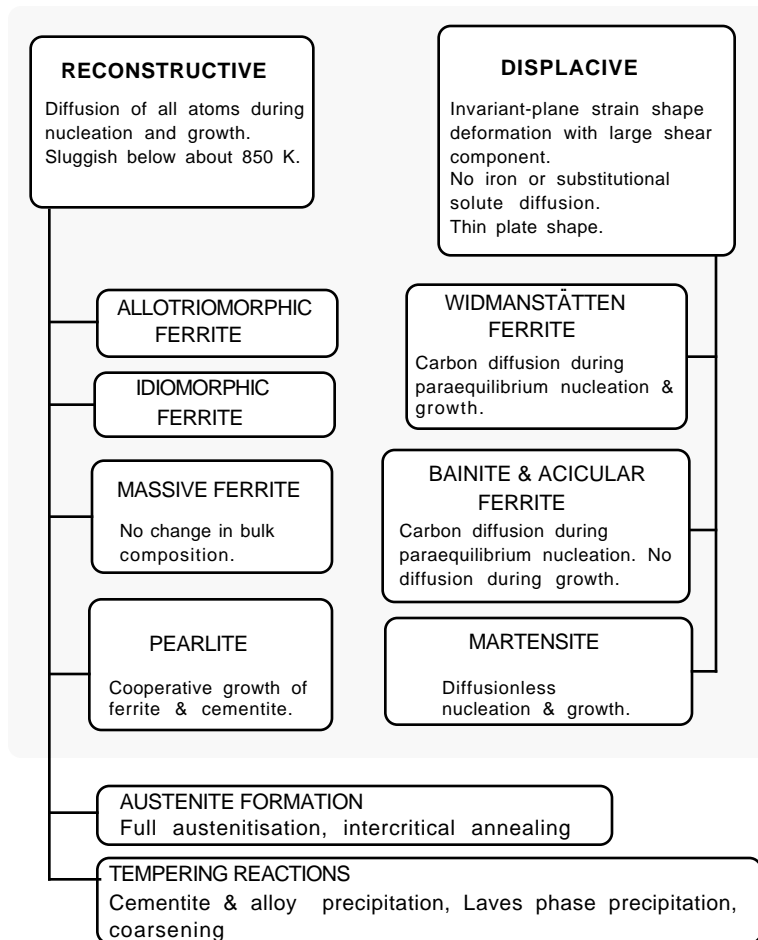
RECONSTRUCTIVE

Diffusion of all atoms during nucleation and growth. Sluggish below about 850 K.

ALLOTRIOMORPHIC FERRITE

IDIOMORPHIC FERRITE

MASSIVE FERRITE

No change in bulk composition.

PEARLITE

Cooperative growth of ferrite & cementite.

DISPLACIVE

Invariant-plane strain shape deformation with large shear component.
No iron or substitutional solute diffusion.
Thin plate shape.

WIDMANSTÄTTEN FERRITE

Carbon diffusion during paraequilibrium nucleation & growth.

BAINITE & ACICULAR FERRITE

Carbon diffusion during paraequilibrium nucleation. No diffusion during growth.

MARTENSITE

Diffusionless nucleation & growth.

AUSTENITE FORMATION
Full austenitisation, intercritical annealing

TEMPERING REACTIONS
Cementite & alloy precipitation, Laves phase precipitation, coarsening